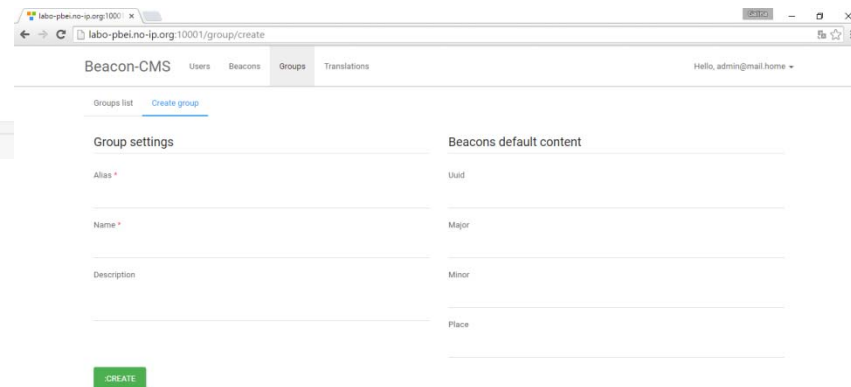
labo-pbei.no-ip.org:1000 ×

labo-pbei.no-ip.org:10001/group/create

Beacon-CMS Users Beacons Groups Translations

Hello, admin@mail.home

Groups list Create group

Group settings

Alias *

Name *

Description

CREATE

Beacons default content

Uuid

Major

Minor

Place